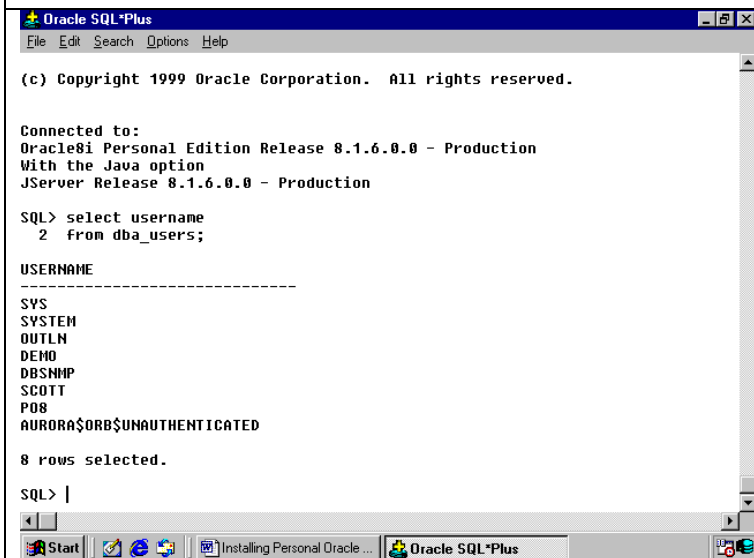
Oracle SQL*Plus

File Edit Search Options Help

(c) Copyright 1999 Oracle Corporation. All rights reserved.

Connected to:
Oracle8i Personal Edition Release 8.1.6.0.0 - Production
With the Java option
JServer Release 8.1.6.0.0 - Production

SQL> select username
  2  from dba_users;

USERNAME
------------------------------
SYS
SYSTEM
OUTLN
DEMO
DBSNMP
SCOTT
PO8
AURORA$ORB$UNAUTHENTICATED

8 rows selected.

SQL> |

Start | Installing Personal Oracle ... | Oracle SQL*Plus